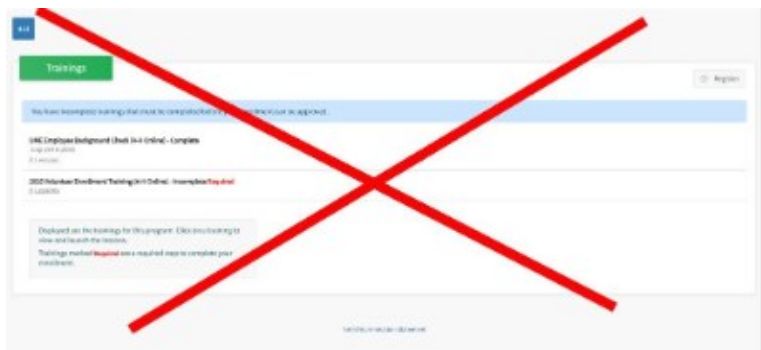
4-H

Trainings

Register

You have incomplete trainings that must be completed before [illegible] can be approved.

UNE Employee Background Check (4-H Online) - Complete
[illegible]
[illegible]

2020 Volunteer Enrollment Training (4-H Online) - Incomplete Required
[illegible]

Displayed are the trainings for this program. Click on a training to view and launch the lessons.
Trainings marked Required are a required step to complete your enrollment.

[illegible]